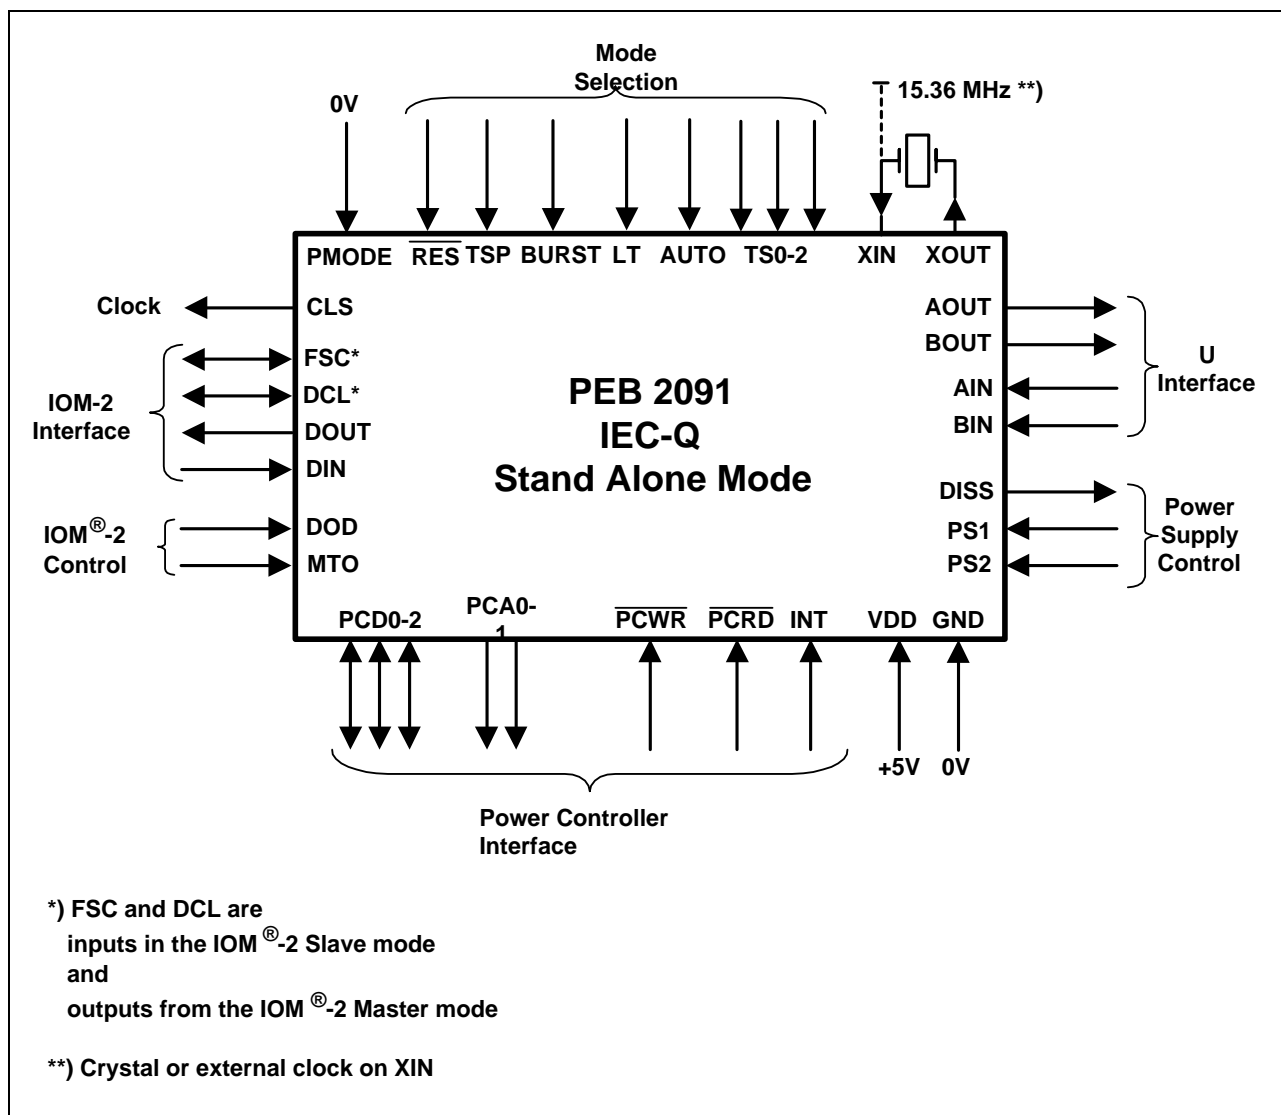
Mode Selection

0V

15.36 MHz **)

PMODE $\overline{RES}$ TSP BURST LT AUTO TS0-2 XIN XOUT

Clock CLS

IOM-2 Interface

FSC*

DCL*

DOUT

DIN

PEB 2091
IEC-Q
Stand Alone Mode

AOUT

BOUT

AIN

BIN

U Interface

IOM®-2 Control

DOD

MTO

DISS

PS1

PS2

Power Supply Control

PCD0-2 PCA0-1 $\overline{PCWR}$ $\overline{PCRD}$ INT VDD GND

+5V 0V

Power Controller Interface

*) FSC and DCL are
inputs in the IOM ®-2 Slave mode
and
outputs from the IOM ®-2 Master mode

**) Crystal or external clock on XIN